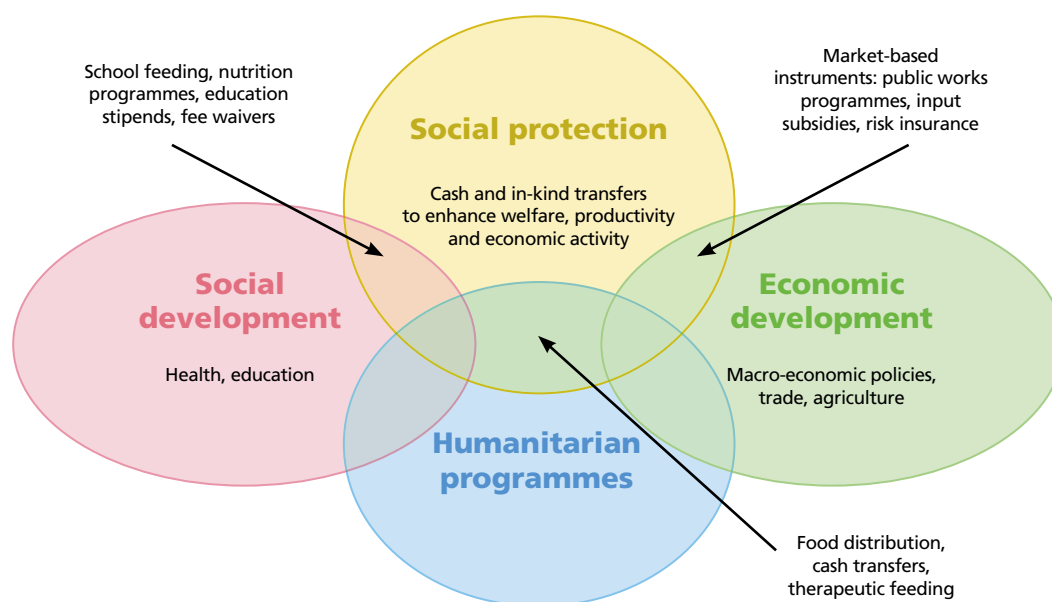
School feeding, nutrition programmes, education stipends, fee waivers

Social protection

Cash and in-kind transfers to enhance welfare, productivity and economic activity

Market-based instruments: public works programmes, input subsidies, risk insurance

Social development

Health, education

Economic development

Macro-economic policies, trade, agriculture

Humanitarian programmes

Food distribution, cash transfers, therapeutic feeding